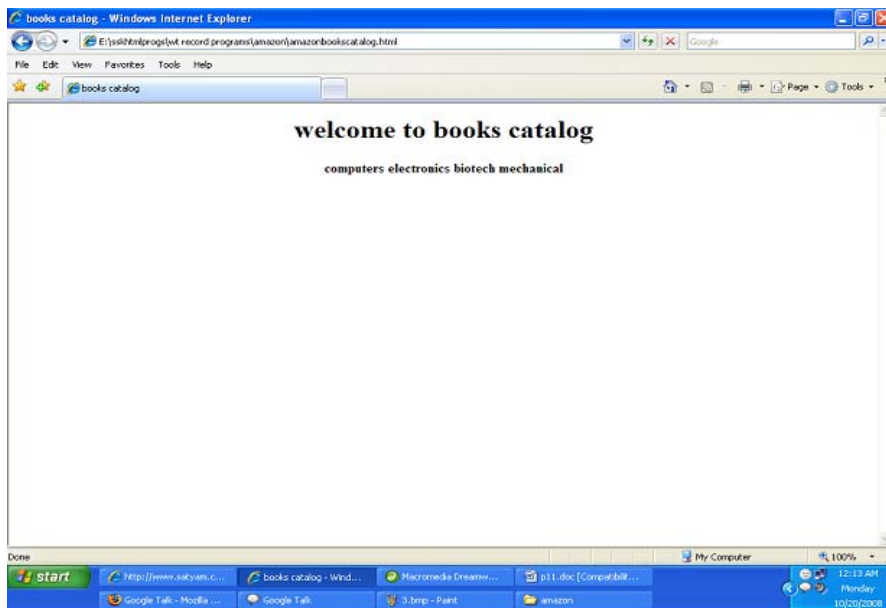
books catalog - Windows Internet Explorer

E:\sslrhtmlprogs\wt record programs\amazon\amazonbookscatalog.html

Google

File Edit View Favorites Tools Help

books catalog

Page Tools

welcome to books catalog

computers electronics biotech mechanical

Done

My Computer

100%

start

http://www.satyam.c...

books catalog - Wind...

Macromedia Dreamw...

p11.doc [Compatibilit...

Google Talk - Mozilla ...

Google Talk

3.bmp - Paint

amazon

12:13 AM
Monday
10/20/2008